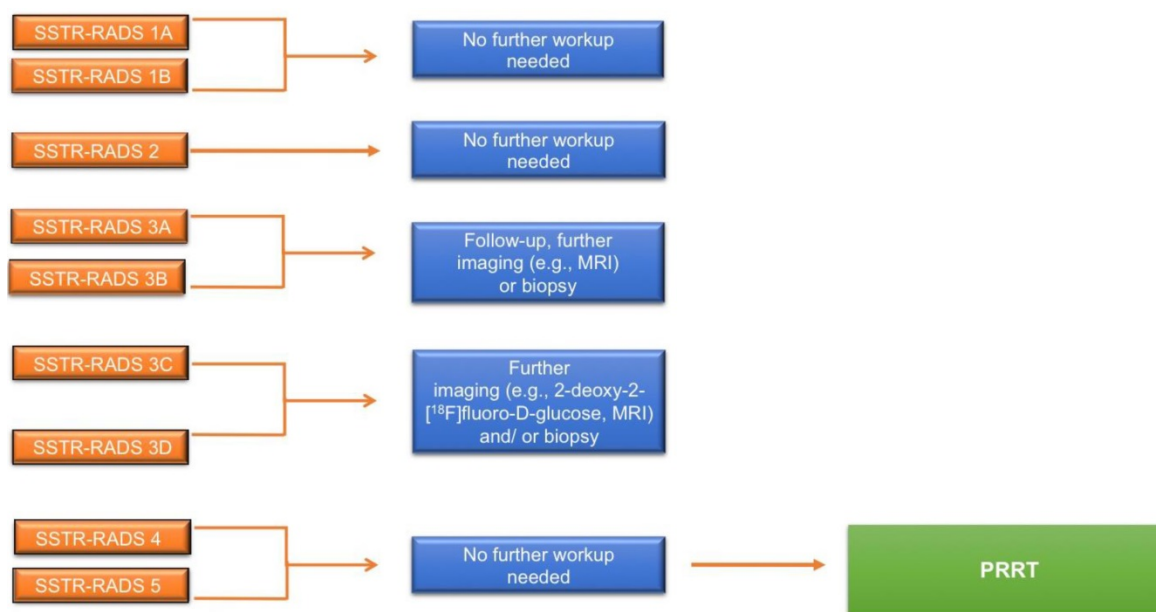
SSTR-RADS 1A

SSTR-RADS 1B

No further workup needed

SSTR-RADS 2

No further workup needed

SSTR-RADS 3A

SSTR-RADS 3B

Follow-up, further imaging (e.g., MRI) or biopsy

SSTR-RADS 3C

SSTR-RADS 3D

Further imaging (e.g., 2-deoxy-2-[$^{18}$F]fluoro-D-glucose, MRI) and/ or biopsy

SSTR-RADS 4

SSTR-RADS 5

No further workup needed

PRRT